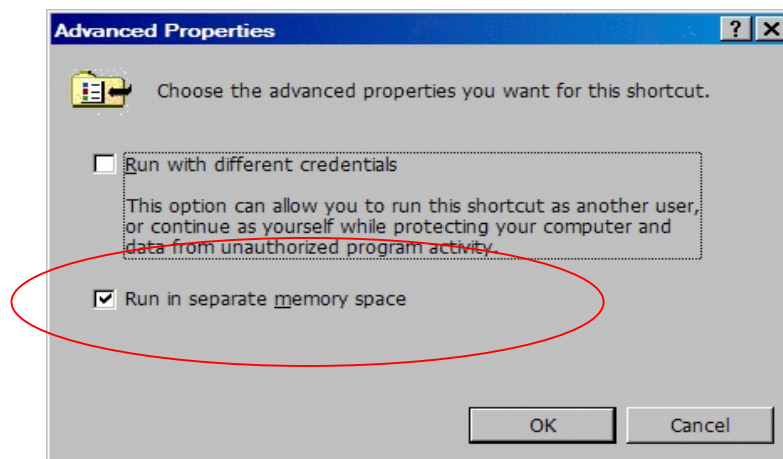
Advanced Properties

?

Choose the advanced properties you want for this shortcut.

Run with different credentials

This option can allow you to run this shortcut as another user, or continue as yourself while protecting your computer and data from unauthorized program activity.

Run in separate memory space

OK

Cancel